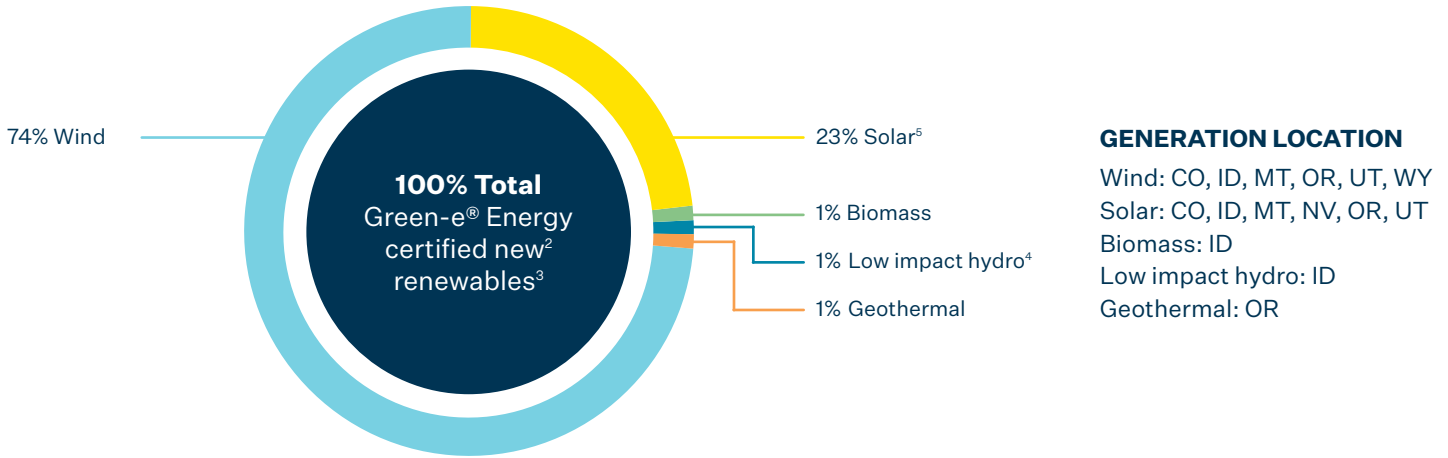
74% Wind

100% Total
Green-e® Energy certified new$^2$ renewables$^3$

23% Solar$^5$

1% Biomass

1% Low impact hydro$^4$

1% Geothermal

GENERATION LOCATION
Wind: CO, ID, MT, OR, UT, WY
Solar: CO, ID, MT, NV, OR, UT
Biomass: ID
Low impact hydro: ID
Geothermal: OR